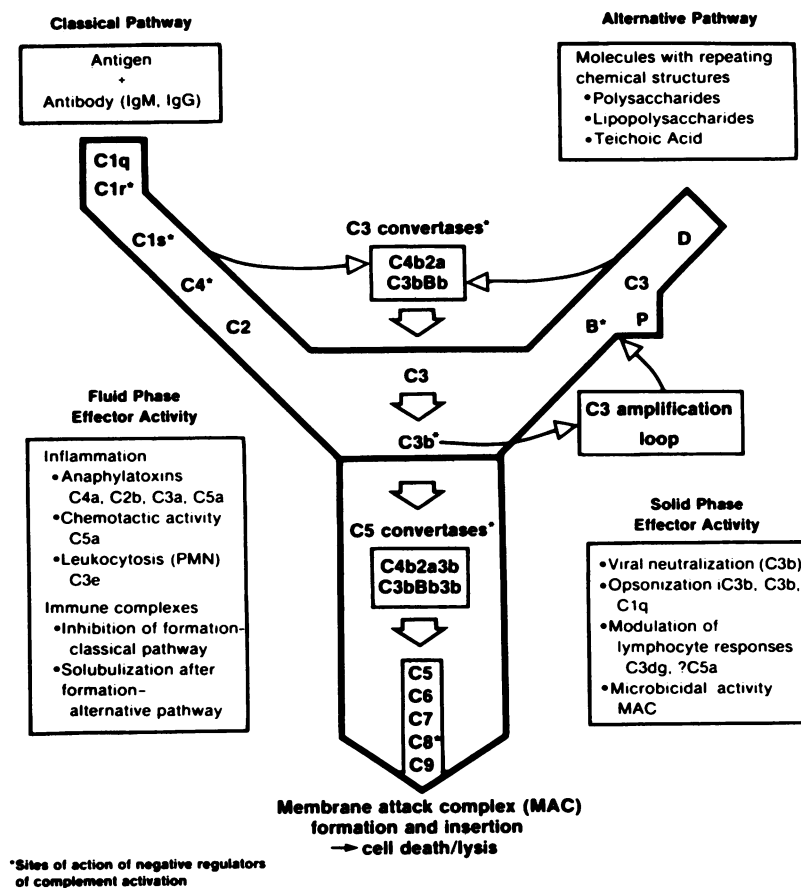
Classical Pathway

Antigen
+
Antibody (IgM, IgG)

Alternative Pathway

Molecules with repeating chemical structures
•Polysaccharides
•Lipopolysaccharides
•Teichoic Acid

C1q
C1r*
C1s*
C4*
C2

C3 convertases*
C4b2a
C3bBb

D
C3
B*
P

C3
C3b*

C3 amplification loop

Fluid Phase Effector Activity

Inflammation
•Anaphylatoxins C4a, C2b, C3a, C5a
•Chemotactic activity C5a
•Leukocytosis (PMN) C3e
Immune complexes
•Inhibition of formation-classical pathway
•Solubulization after formation-alternative pathway

C5 convertases*
C4b2a3b
C3bBb3b

C5
C6
C7
C8*
C9

Solid Phase Effector Activity

•Viral neutralization (C3b)
•Opsonization (C3b, C3b, C1q
•Modulation of lymphocyte responses C3dg, ?C5a
•Microbicidal activity MAC

Membrane attack complex (MAC) formation and insertion
→ cell death/lysis

*Sites of action of negative regulators of complement activation